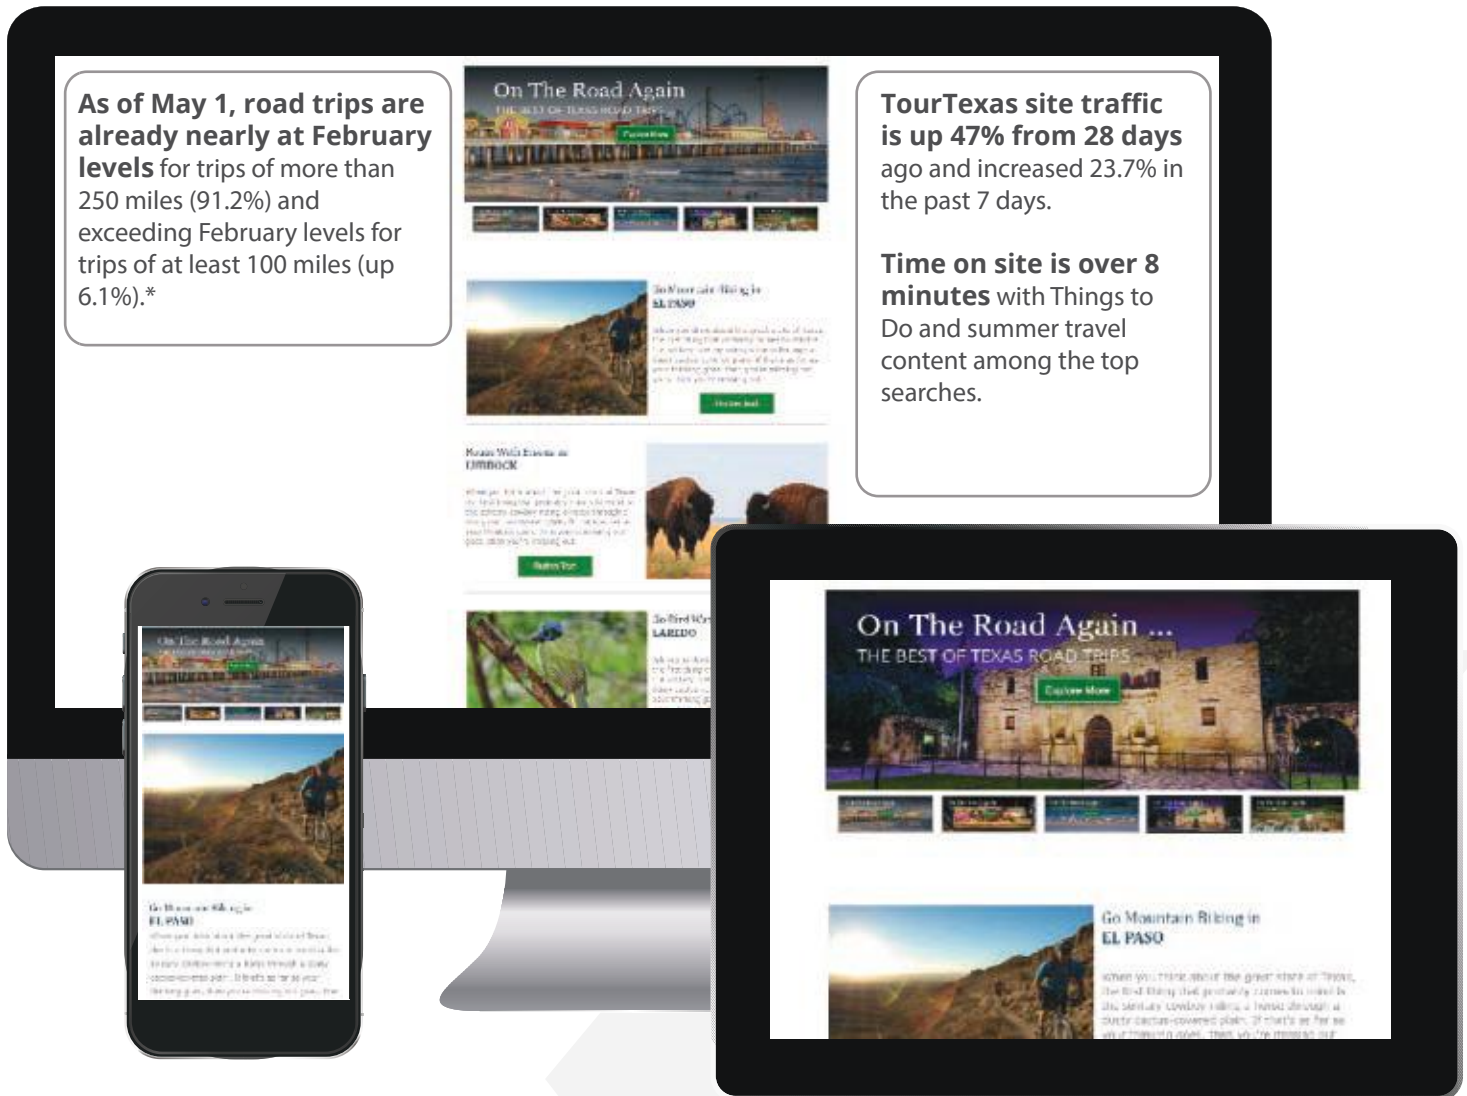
As of May 1, road trips are already nearly at February levels for trips of more than 250 miles (91.2%) and exceeding February levels for trips of at least 100 miles (up 6.1%).*

On The Road Again
THE BEST OF TEXAS ROAD TRIPS
Explore More

Go Mountain Biking in
EL PASO

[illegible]

Bison Watching in
LUBBOCK

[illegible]

Go Bird Watching in
LAREDO

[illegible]

TourTexas site traffic is up 47% from 28 days ago and increased 23.7% in the past 7 days.

Time on site is over 8 minutes with Things to Do and summer travel content among the top searches.

On The Road Again
THE BEST OF TEXAS ROAD TRIPS
Explore More

Go Mountain Biking in
EL PASO

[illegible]

On The Road Again ...
THE BEST OF TEXAS ROAD TRIPS
Explore More

Go Mountain Biking in
EL PASO

When you think about the great state of Texas, the first thing that probably comes to mind is the century cowboy riding a horse through a dusty cactus-covered plain. If that's as far as your thinking goes, then you're missing out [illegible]